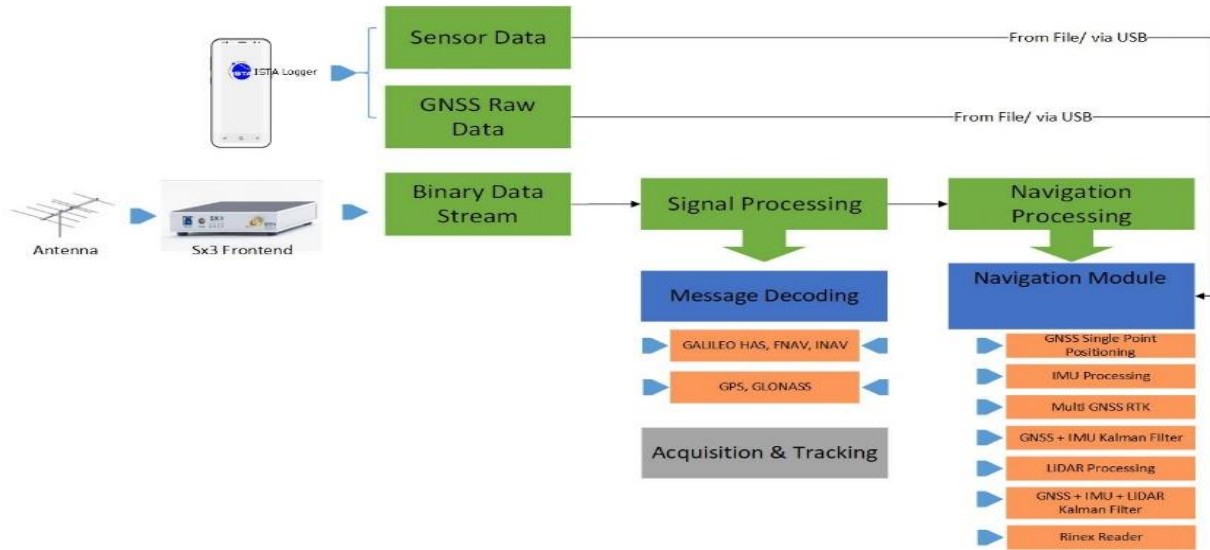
ISTA Logger

Sensor Data

From File/ via USB

GNSS Raw Data

From File/ via USB

Antenna

SX3

Sx3 Frontend

Binary Data Stream

Signal Processing

Navigation Processing

Message Decoding

GALILEO HAS, FNAV, INAV

GPS, GLONASS

Acquisition & Tracking

Navigation Module

GNSS Single Point Positioning

IMU Processing

Multi GNSS RTK

GNSS + IMU Kalman Filter

LiDAR Processing

GNSS + IMU + LiDAR Kalman Filter

Rinex Reader